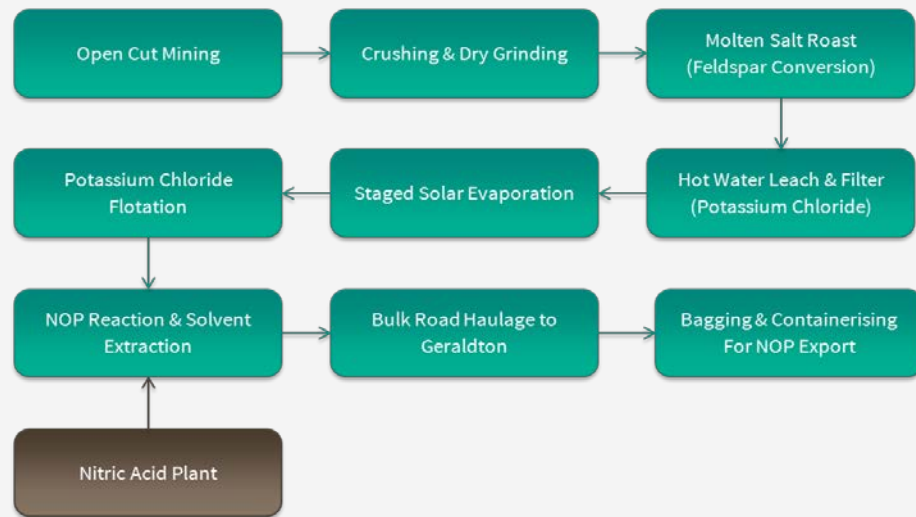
Open Cut Mining

Crushing & Dry Grinding

Molten Salt Roast (Feldspar Conversion)

Hot Water Leach & Filter (Potassium Chloride)

Staged Solar Evaporation

Potassium Chloride Flotation

NOP Reaction & Solvent Extraction

Bulk Road Haulage to Geraldton

Bagging & Containerising For NOP Export

Nitric Acid Plant